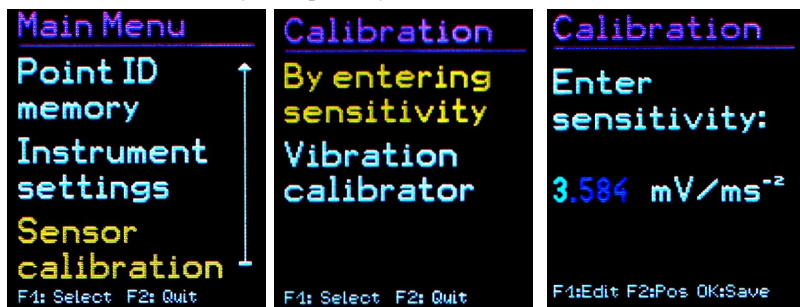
Main Menu

Point ID memory

Instrument settings

Sensor calibration

F1: Select F2: Quit

Calibration

By entering sensitivity

Vibration calibrator

F1: Select F2: Quit

Calibration

Enter sensitivity:

3.584 mV/ms$^{-2}$

F1:Edit F2:Pos OK:Save